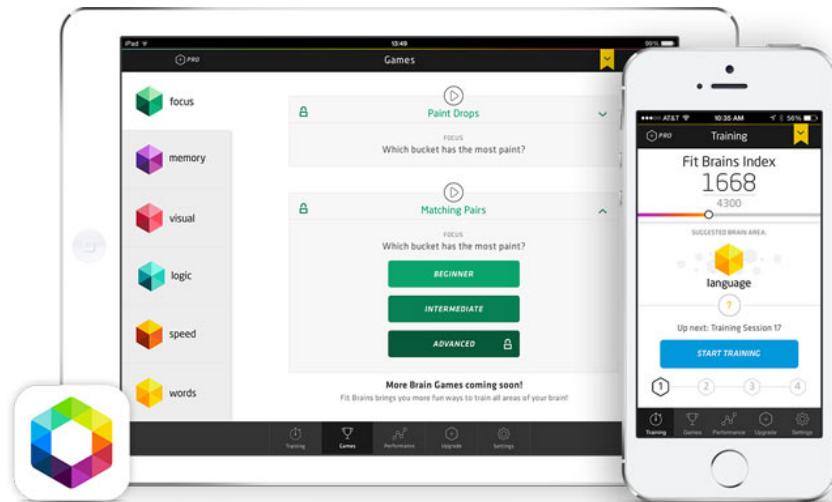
iPad
13:49
99%
PRO
Games

focus
memory
visual
logic
speed
words

Paint Drops
FOCUS
Which bucket has the most paint?

Matching Pairs
FOCUS
Which bucket has the most paint?
BEGINNER
INTERMEDIATE
ADVANCED

More Brain Games coming soon!
Fit Brains brings you more fun ways to train all areas of your brain!

Training
Games
Performance
Upgrade
Settings

AT&T
10:35 AM
56%
PRO
Training
Fit Brains Index
1668
4300
SUGGESTED BRAIN AREA
language
?
Up next: Training Session 17
START TRAINING
1
2
3
4
Training
Games
Performance
Upgrade
Settings